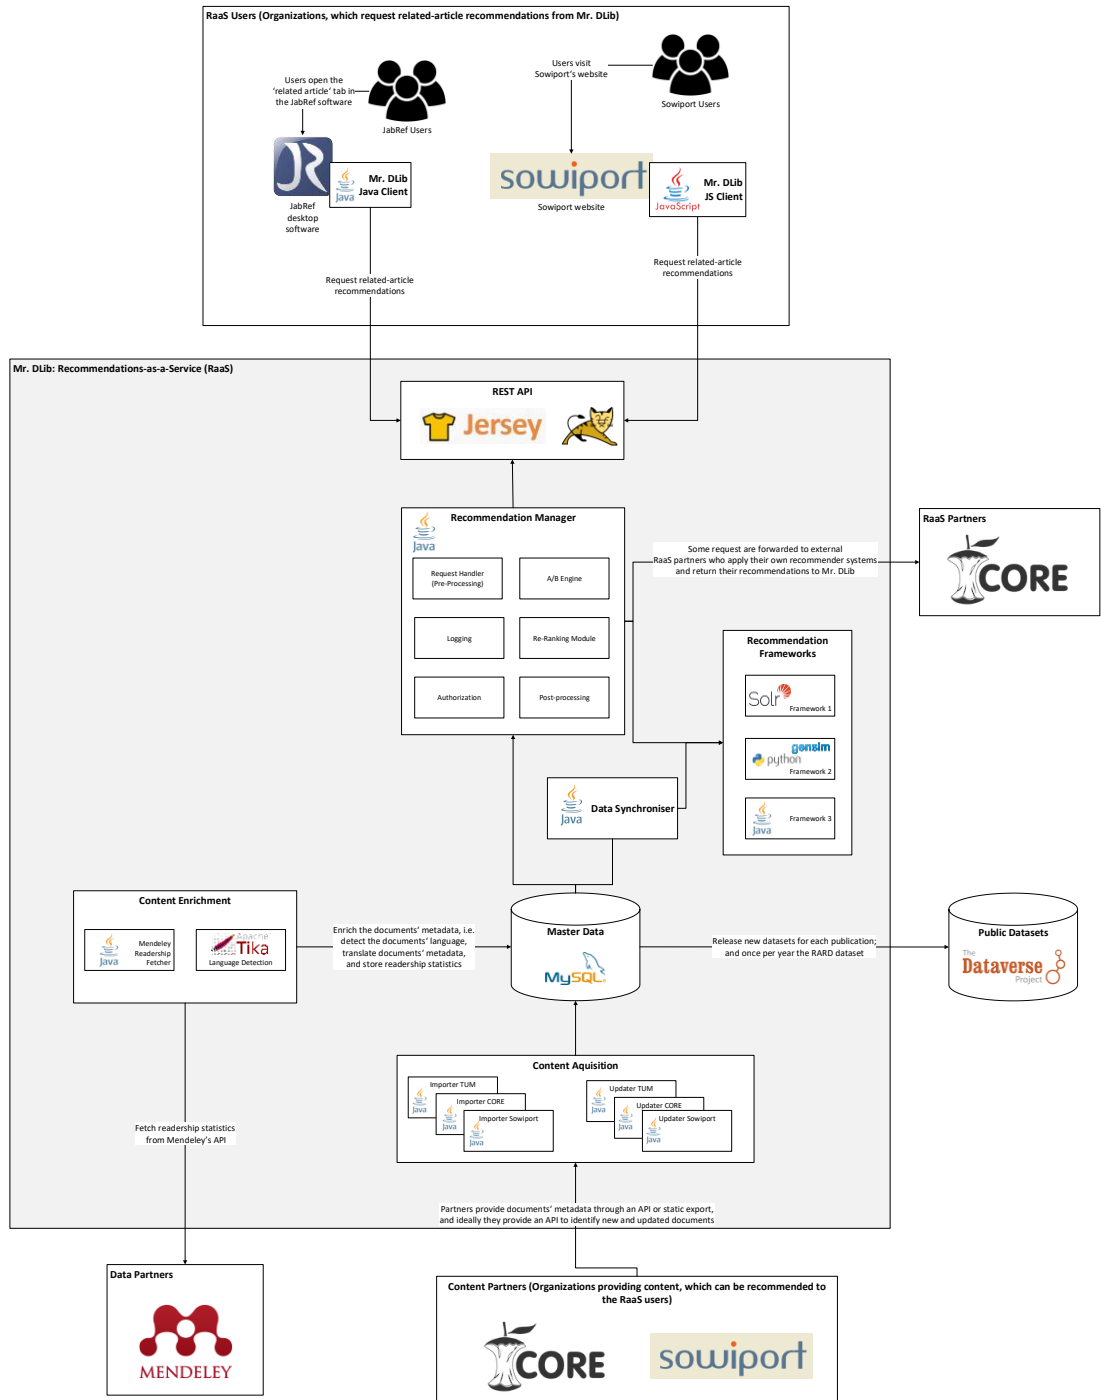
RaaS Users (Organizations, which request related-article recommendations from Mr. DLib)

Users open the 'related article' tab in the JabRef software

JabRef Users

Users visit Sowiport's website

Sowiport Users

JabRef desktop software

Java

Mr. DLib Java Client

sowiport

Sowiport website

JavaScript

Mr. DLib JS Client

Request related-article recommendations

Request related-article recommendations

Mr. DLib: Recommendations-as-a-Service (RaaS)

REST API

Jersey

Recommendation Manager

Java

Request Handler (Pre-Processing)

A/B Engine

Logging

Re-Ranking Module

Authorization

Post-processing

Some request are forwarded to external RaaS partners who apply their own recommender systems and return their recommendations to Mr. DLib

RaaS Partners

CORE

Recommendation Frameworks

Solr

Framework 1

gensim

python

Framework 2

Java

Framework 3

Java

Data Synchroniser

Content Enrichment

Java

Mendeley Readership Fetcher

Apache Tika

Language Detection

Enrich the documents' metadata, i.e. detect the documents' language, translate documents' metadata, and store readership statistics

Master Data

MySQL

Release new datasets for each publication; and once per year the RARD dataset

Public Datasets

The Dataverse Project

Content Aquisition

Importer TUM

Java

Importer CORE

Java

Importer Sowiport

Java

Updater TUM

Java

Updater CORE

Java

Updater Sowiport

Java

Fetch readership statistics from Mendeley's API

Partners provide documents' metadata through an API or static export, and ideally they provide an API to identify new and updated documents

Data Partners

MENDELEY

Content Partners (Organizations providing content, which can be recommended to the RaaS users)

CORE

sowiport